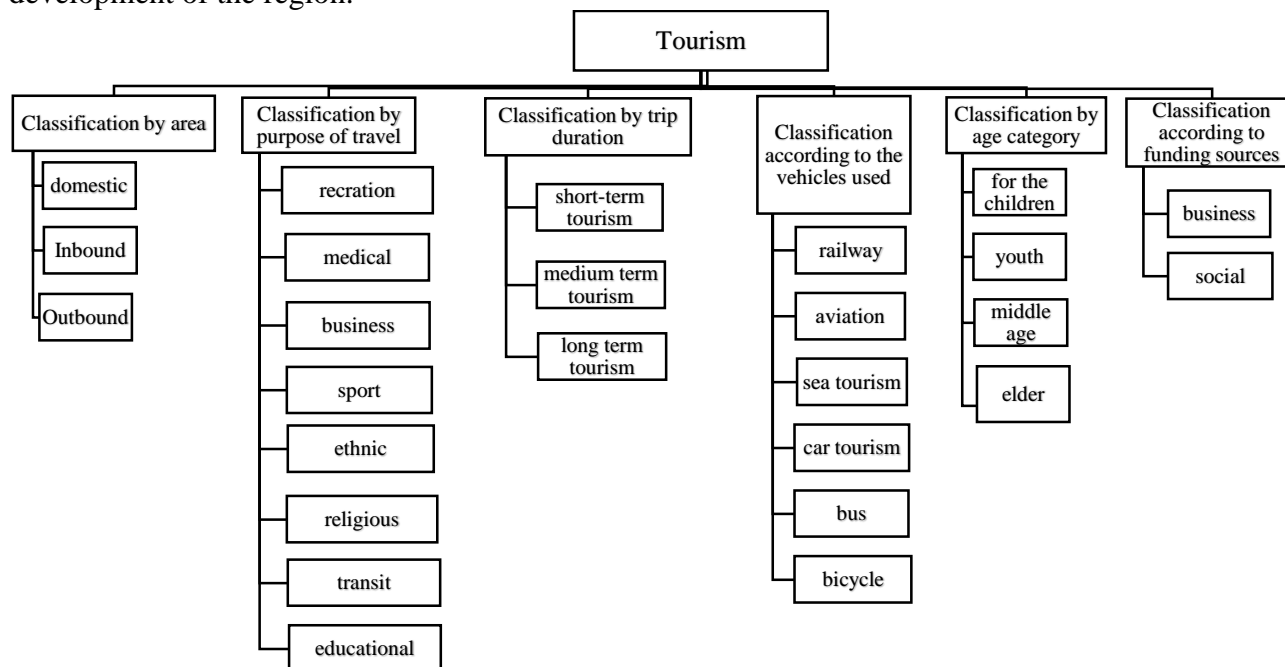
development of the region.

Tourism

Classification by area
domestic
Inbound
Outbound

Classification by purpose of travel
recration
medical
business
sport
ethnic
religious
transit
educational

Classification by trip duration
short-term tourism
medium term tourism
long term tourism

Classification according to the vehicles used
railway
aviation
sea tourism
car tourism
bus
bicycle

Classification by age category
for the children
youth
middle age
elder

Classification according to funding sources
business
social